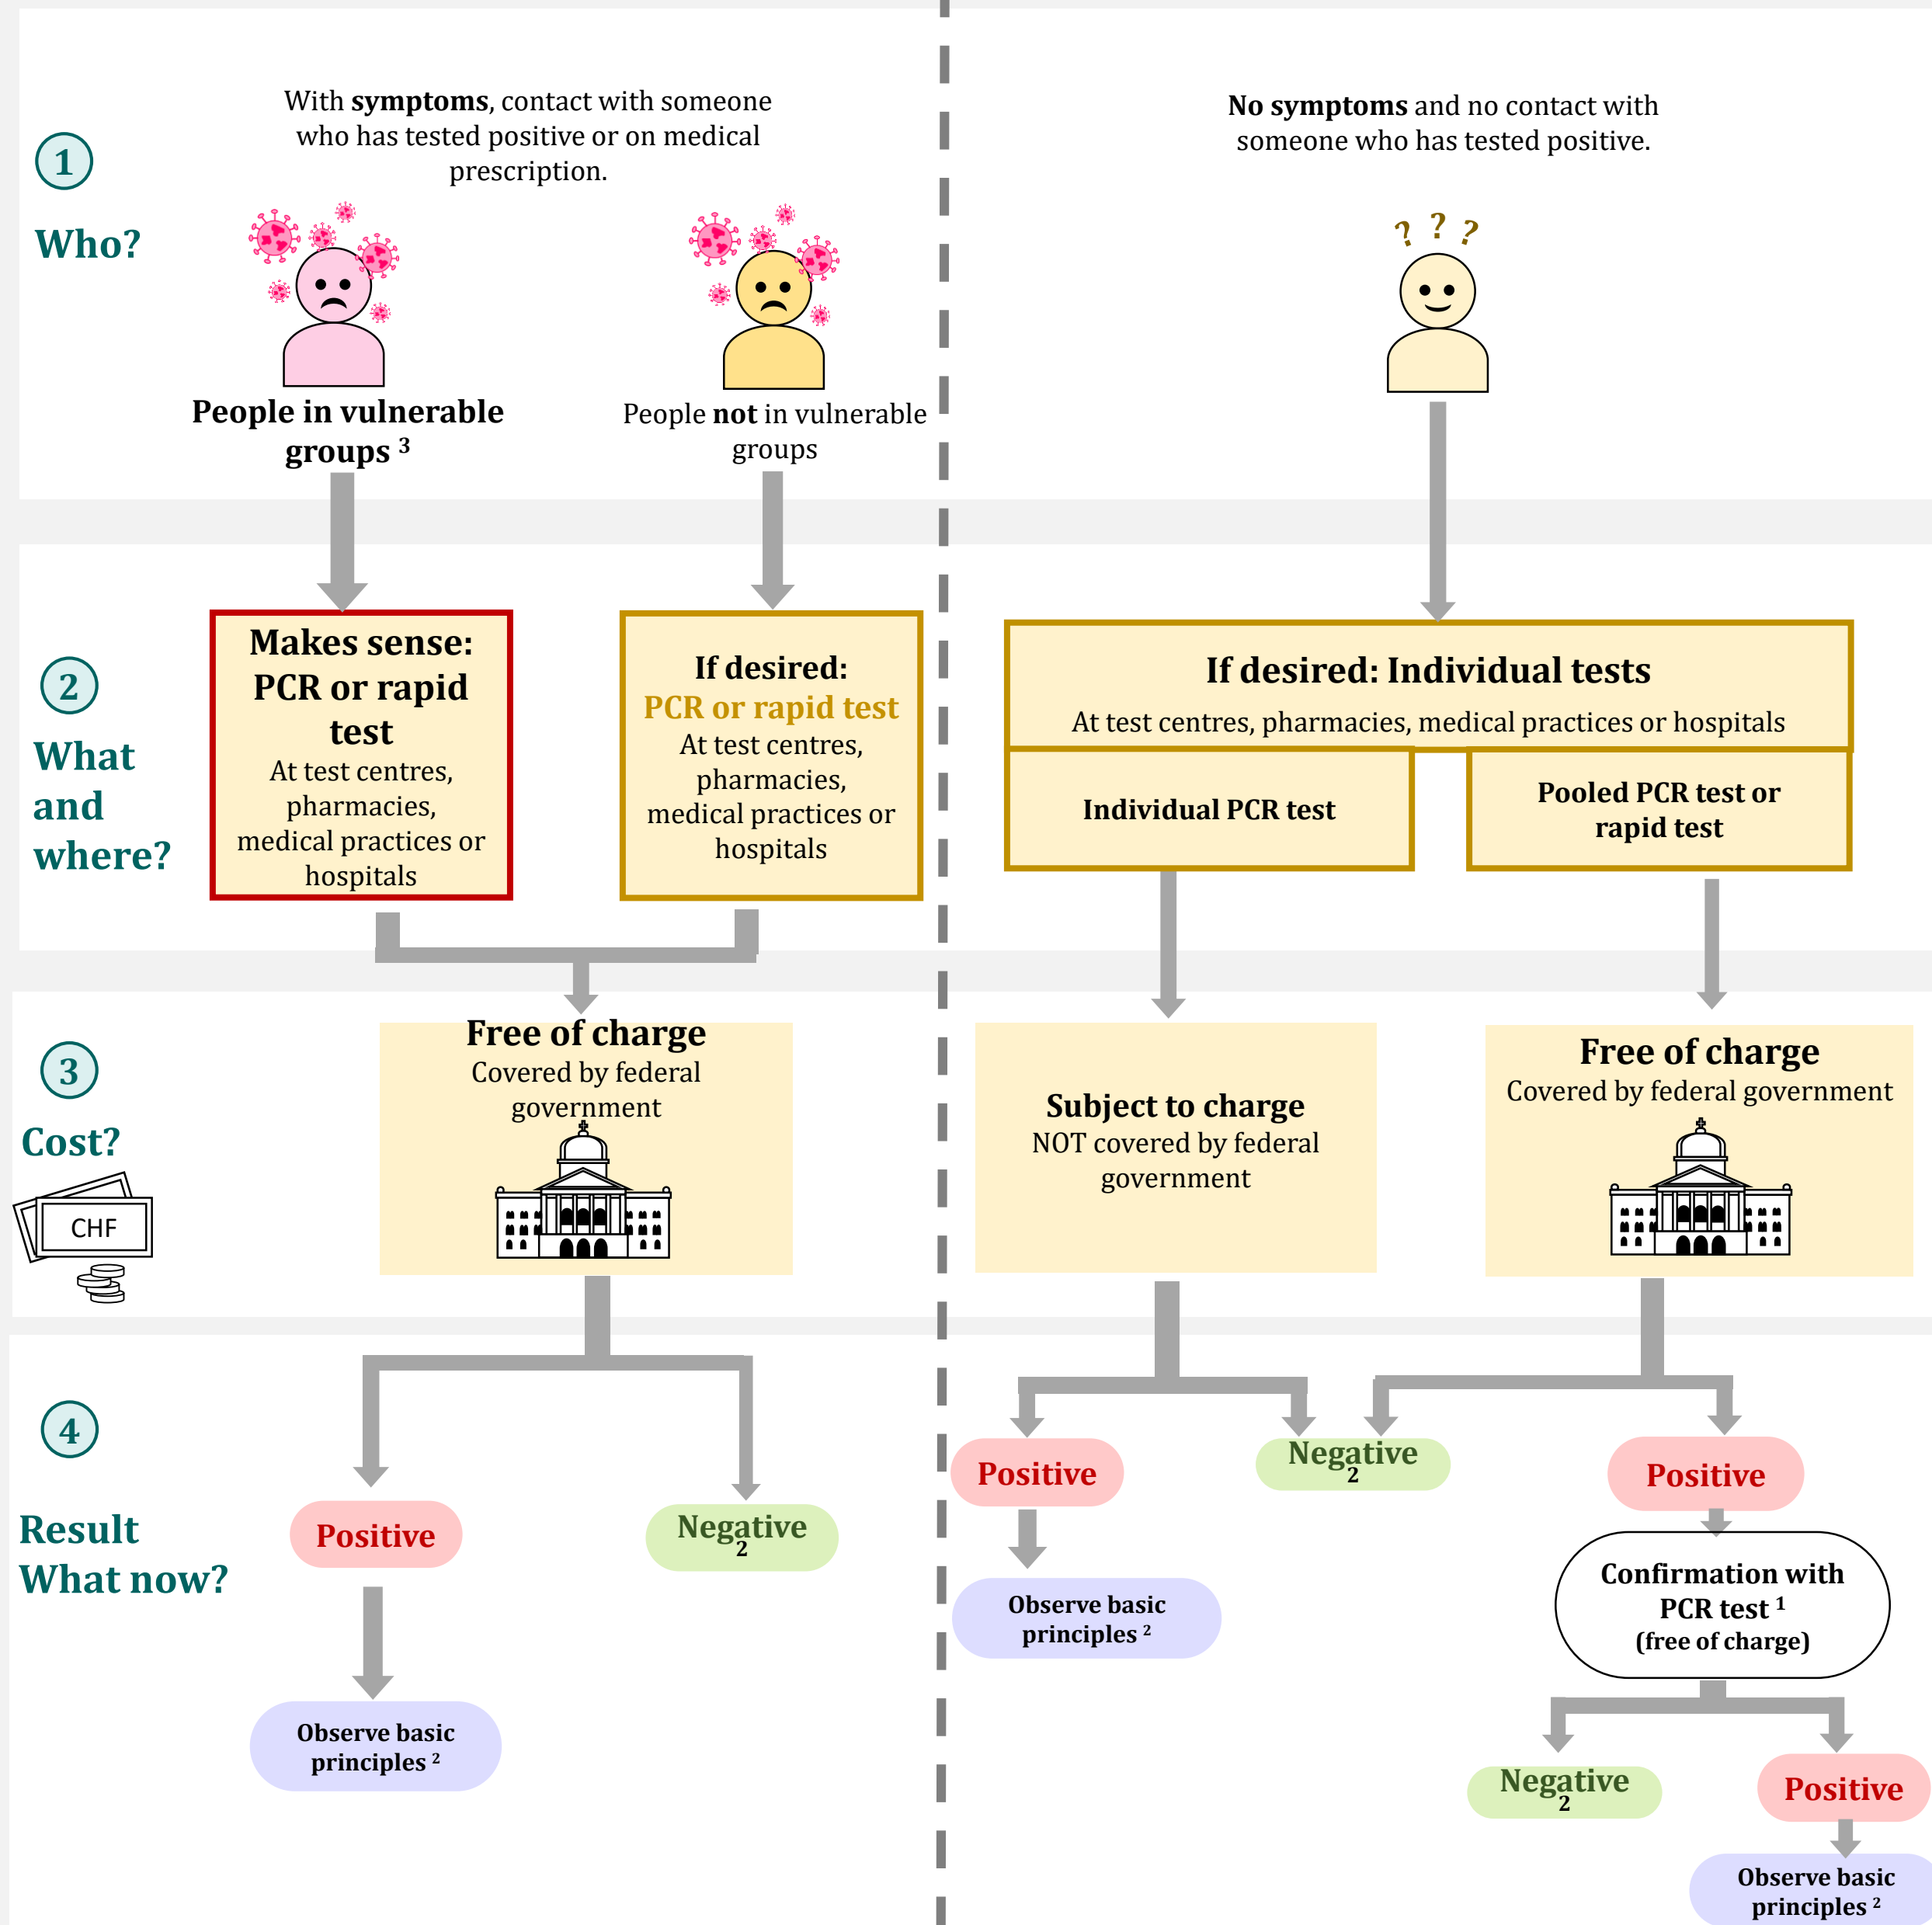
1

Who?

With **symptoms**, contact with someone who has tested positive or on medical prescription.

People in vulnerable groups $^3$

People **not** in vulnerable groups

**No symptoms** and no contact with someone who has tested positive.

? ? ?

2

What and where?

Makes sense: PCR or rapid test
At test centres, pharmacies, medical practices or hospitals

If desired:
PCR or rapid test
At test centres, pharmacies, medical practices or hospitals

If desired: Individual tests
At test centres, pharmacies, medical practices or hospitals

Individual PCR test

Pooled PCR test or rapid test

3

Cost?

CHF

Free of charge
Covered by federal government

Subject to charge
NOT covered by federal government

Free of charge
Covered by federal government

4

Result
What now?

Positive

Negative $_2$

Observe basic principles $^2$

Positive

Negative $_2$

Observe basic principles $^2$

Positive

Confirmation with PCR test $^1$
(free of charge)

Negative $_2$

Positive

Observe basic principles $^2$